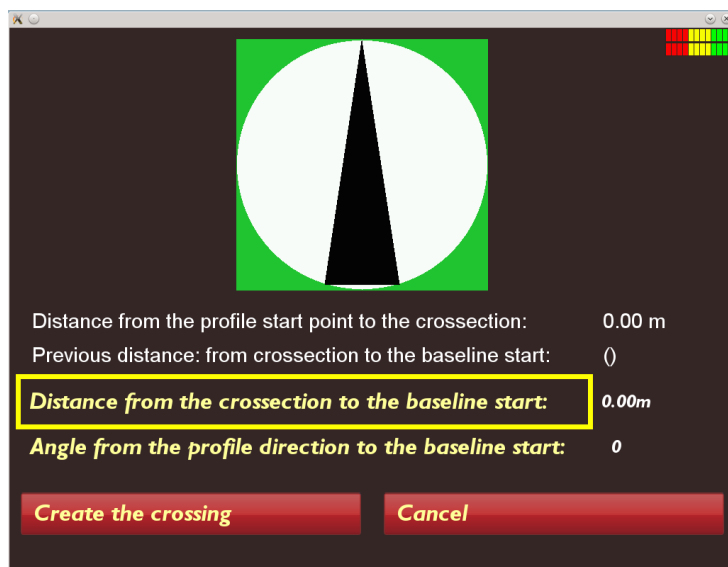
Distance from the profile start point to the crossection: 0.00 m

Previous distance: from crossection to the baseline start: ()

Distance from the crossection to the baseline start: 0.00m

Angle from the profile direction to the baseline start: 0

Create the crossing

Cancel